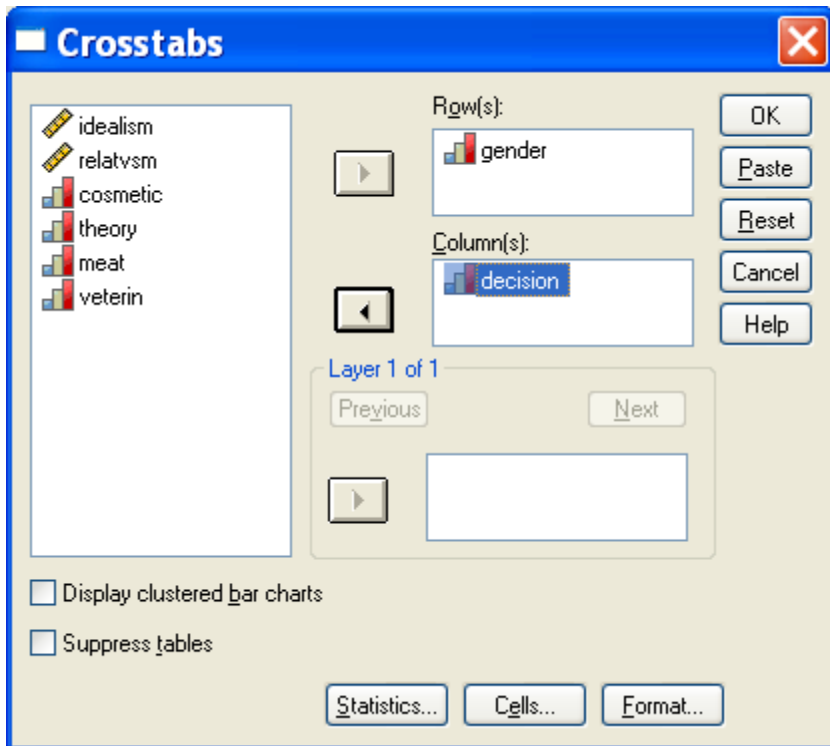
Crosstabs

idealism
relatvsm
cosmetic
theory
meat
veterin

Row(s):
gender

Column(s):
decision

Layer 1 of 1
Previous
Next

OK
Paste
Reset
Cancel
Help

Display clustered bar charts
Suppress tables

Statistics...
Cells...
Format...